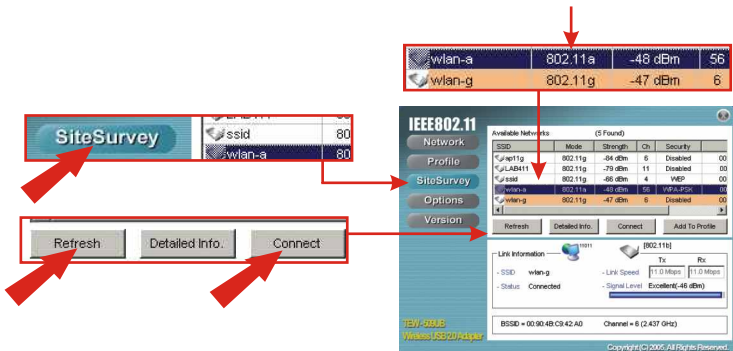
| wlan-a | 802.11a | -48 dBm | 56 |
|---|---|---|---|
| wlan-g | 802.11g | -47 dBm | 6 |

SiteSurvey

| | |
|---|---|
| LAB411 | 80 |
| ssid | 80 |
| wlan-a | 80 |

Refresh
Detailed Info.
Connect

IEEE802.11

Network
Profile
SiteSurvey
Options
Version

Available Networks (5 Found)

| SSID | Mode | Strength | Ch | Security | |
|---|---|---|---|---|---|
| ap11g | 802.11g | -84 dBm | 6 | Disabled | 00 |
| LAB411 | 802.11g | -79 dBm | 11 | Disabled | 00 |
| ssid | 802.11g | -66 dBm | 4 | WEP | 00 |
| wlan-a | 802.11a | -48 dBm | 56 | WPA-PSK | 00 |
| wlan-g | 802.11g | -47 dBm | 6 | Disabled | 00 |

Refresh
Detailed Info.
Connect
Add To Profile

Link Information
[802.11b]
- SSID wlan-g
- Status Connected
- Link Speed
Tx 11.0 Mbps
Rx 11.0 Mbps
- Signal Level Excellent(-46 dBm)

BSSID = 00:90:4B:C9:42:A0
Channel = 6 (2.437 GHz)

TEW-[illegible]
Wireless USB 2.0 Adapter

Copyright (C) 2005, All Rights Reserved.